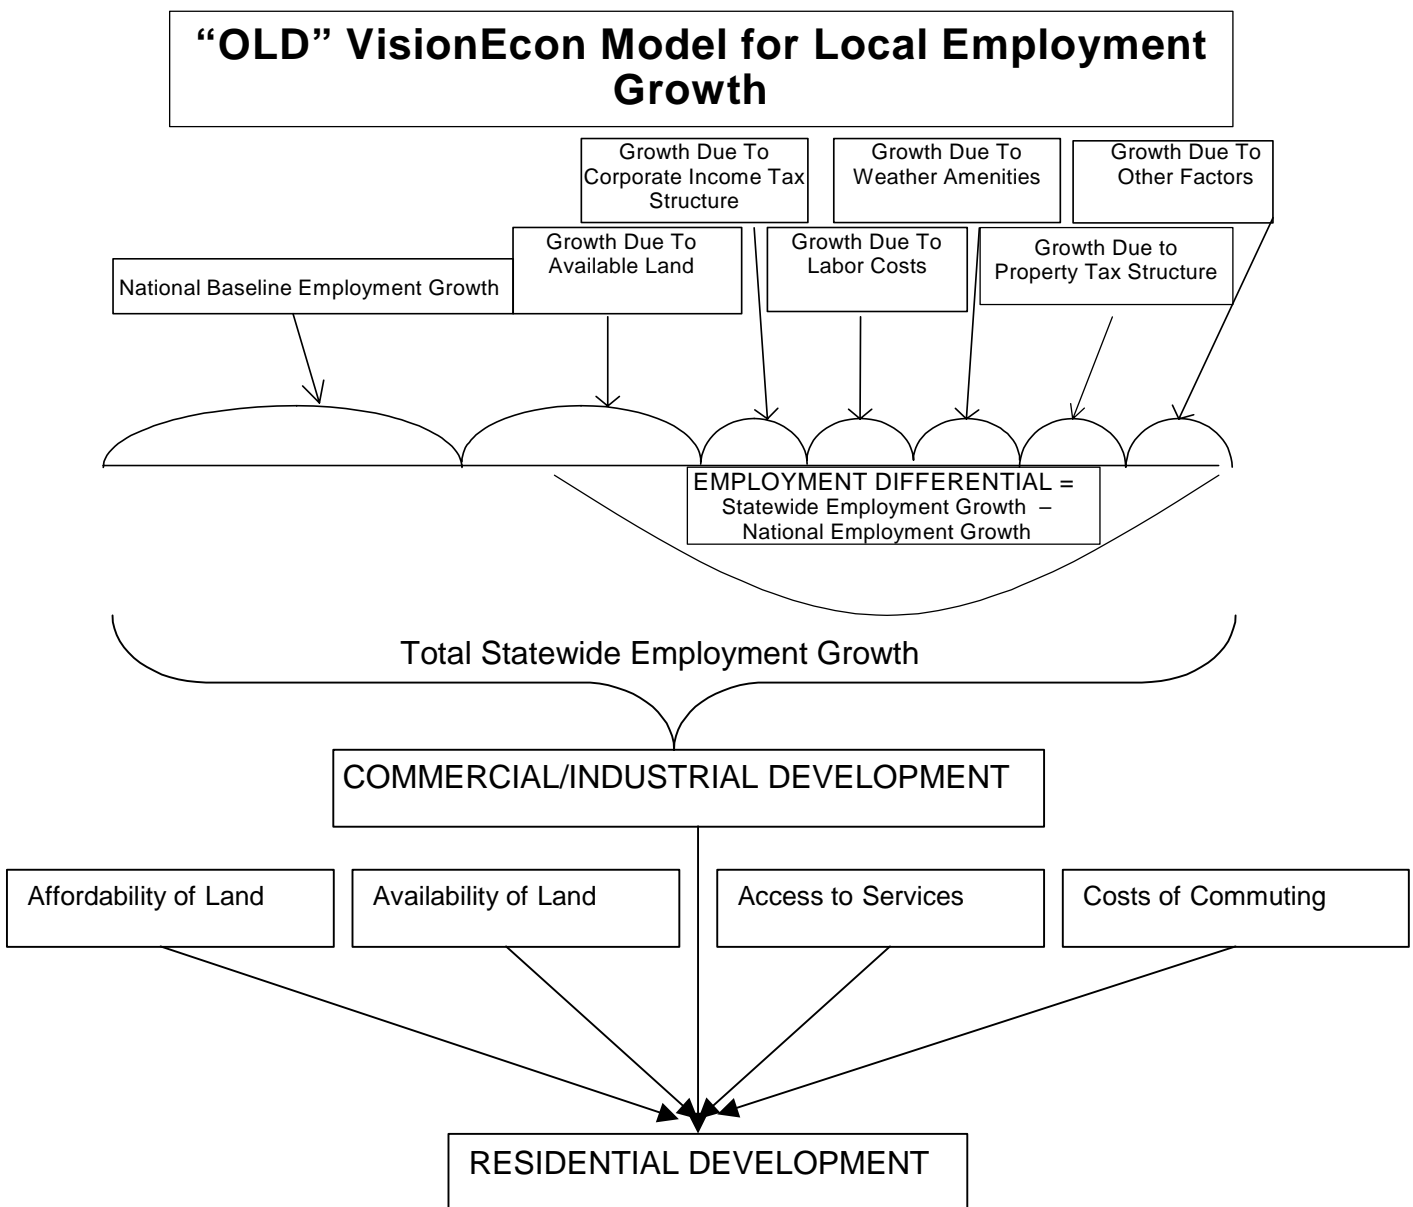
"OLD" VisionEcon Model for Local Employment Growth

Growth Due To Corporate Income Tax Structure

Growth Due To Weather Amenities

Growth Due To Other Factors

Growth Due To Available Land

Growth Due To Labor Costs

Growth Due to Property Tax Structure

National Baseline Employment Growth

EMPLOYMENT DIFFERENTIAL = Statewide Employment Growth – National Employment Growth

Total Statewide Employment Growth

COMMERCIAL/INDUSTRIAL DEVELOPMENT

Affordability of Land

Availability of Land

Access to Services

Costs of Commuting

RESIDENTIAL DEVELOPMENT